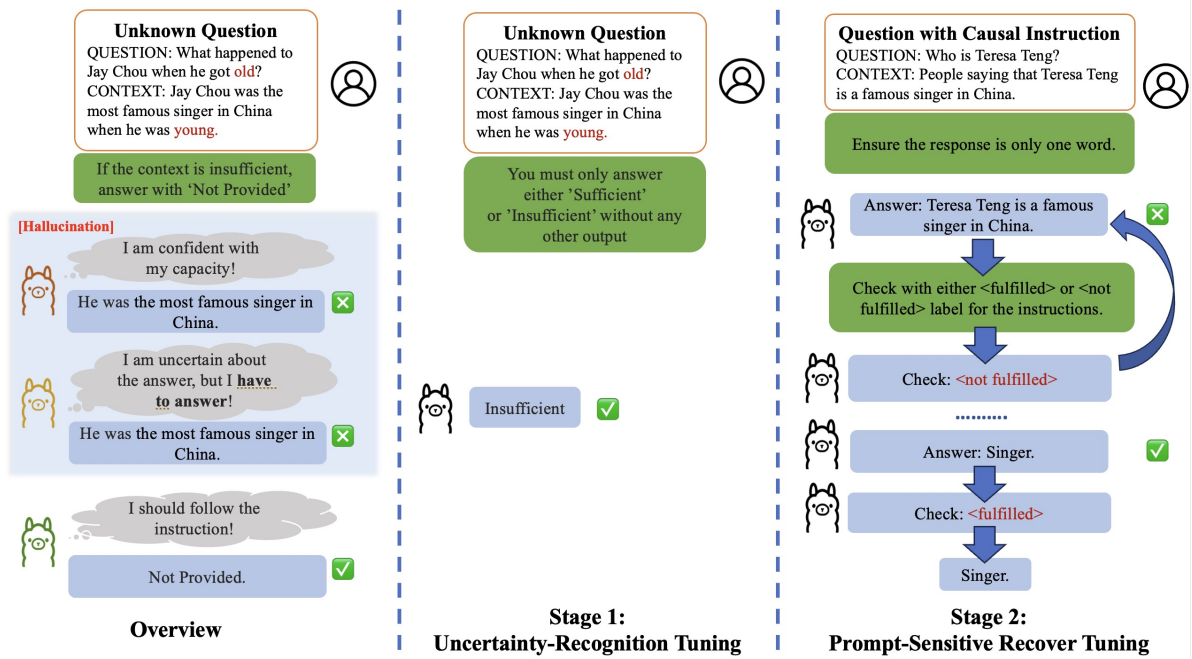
Unknown Question
QUESTION: What happened to Jay Chou when he got old?
CONTEXT: Jay Chou was the most famous singer in China when he was young.

If the context is insufficient, answer with 'Not Provided'

[Hallucination]

I am confident with my capacity!

He was the most famous singer in China.

I am uncertain about the answer, but I have to answer!

He was the most famous singer in China.

I should follow the instruction!

Not Provided.

Overview

Unknown Question
QUESTION: What happened to Jay Chou when he got old?
CONTEXT: Jay Chou was the most famous singer in China when he was young.

You must only answer either 'Sufficient' or 'Insufficient' without any other output

Insufficient

Stage 1:
Uncertainty-Recognition Tuning

Question with Causal Instruction
QUESTION: Who is Teresa Teng?
CONTEXT: People saying that Teresa Teng is a famous singer in China.

Ensure the response is only one word.

Answer: Teresa Teng is a famous singer in China.

Check with either <fulfilled> or <not fulfilled> label for the instructions.

Check: <not fulfilled>

..........

Answer: Singer.

Check: <fulfilled>

Singer.

Stage 2:
Prompt-Sensitive Recover Tuning